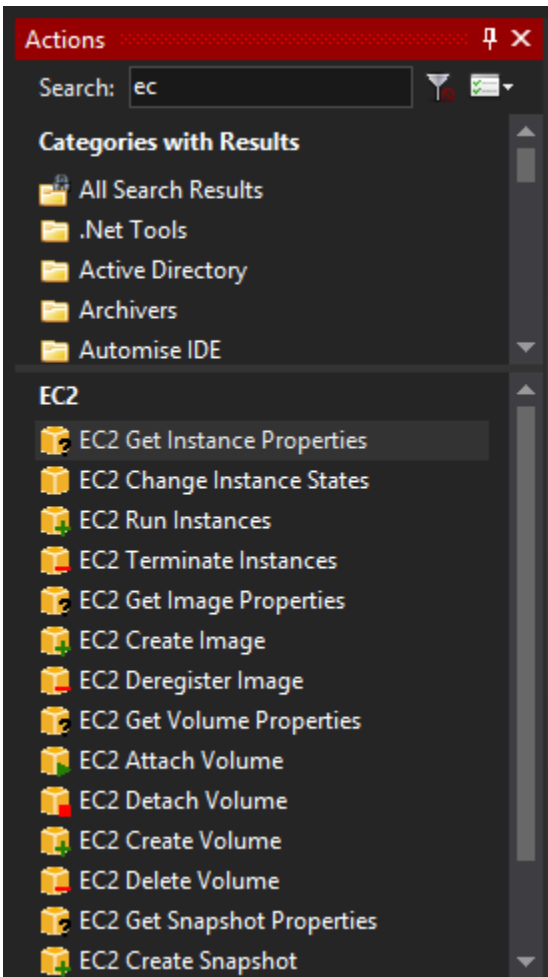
Actions

Search: ec

Categories with Results

All Search Results
.Net Tools
Active Directory
Archivers
Automise IDE

EC2

EC2 Get Instance Properties
EC2 Change Instance States
EC2 Run Instances
EC2 Terminate Instances
EC2 Get Image Properties
EC2 Create Image
EC2 Deregister Image
EC2 Get Volume Properties
EC2 Attach Volume
EC2 Detach Volume
EC2 Create Volume
EC2 Delete Volume
EC2 Get Snapshot Properties
EC2 Create Snapshot